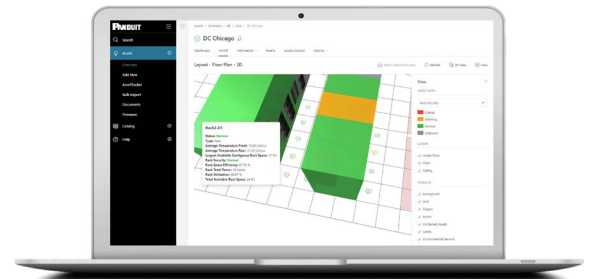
PANDUIT

Search

Assets

Overview

Add New

AssetTracker

Bulk Import

Documents

Firmware

Catalog

Help

DC Chicago

Layout - Floor Plan - 3D

Rack02-01

Status: Normal

Type: Rack

Floor

Normal

Warning

Critical

Unknown